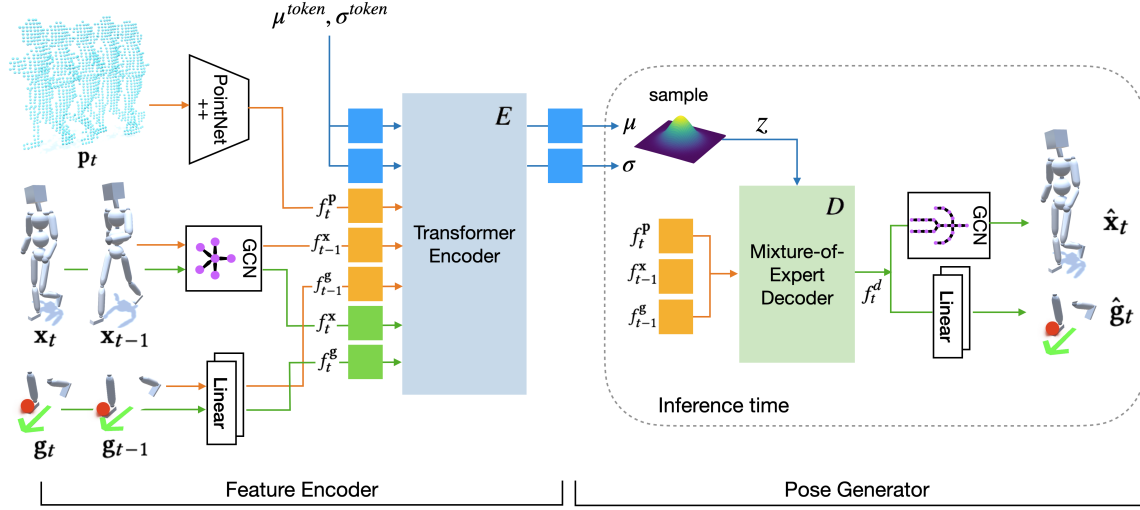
$\mu^{token}, \sigma^{token}$

PointNet ++

$\mathbf{p}_t$

$E$

Transformer Encoder

$f_t^{\mathbf{p}}$

$f_{t-1}^{\mathbf{x}}$

$f_{t-1}^{\mathbf{g}}$

$f_t^{\mathbf{x}}$

$f_t^{\mathbf{g}}$

GCN

$\mathbf{x}_t$ $\mathbf{x}_{t-1}$

Linear

$\mathbf{g}_t$ $\mathbf{g}_{t-1}$

sample

$\mu$

$\sigma$

$z$

$D$

$f_t^{\mathbf{p}}$

$f_{t-1}^{\mathbf{x}}$

$f_{t-1}^{\mathbf{g}}$

Mixture-of-Expert Decoder

$f_t^d$

GCN

Linear

$\hat{\mathbf{x}}_t$

$\hat{\mathbf{g}}_t$

Inference time

Feature Encoder

Pose Generator